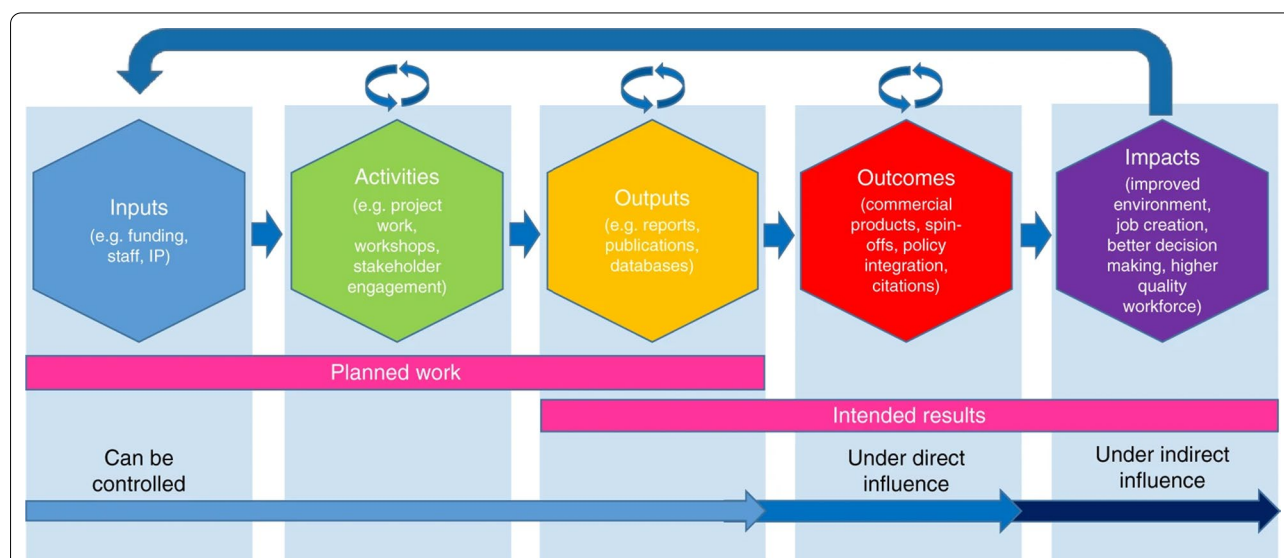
Inputs
(e.g. funding, staff, IP)

Activities
(e.g. project work, workshops, stakeholder engagement)

Outputs
(e.g. reports, publications, databases)

Outcomes
(commercial products, spin-offs, policy integration, citations)

Impacts
(improved environment, job creation, better decision making, higher quality workforce)

Planned work

Intended results

Can be controlled

Under direct influence

Under indirect influence